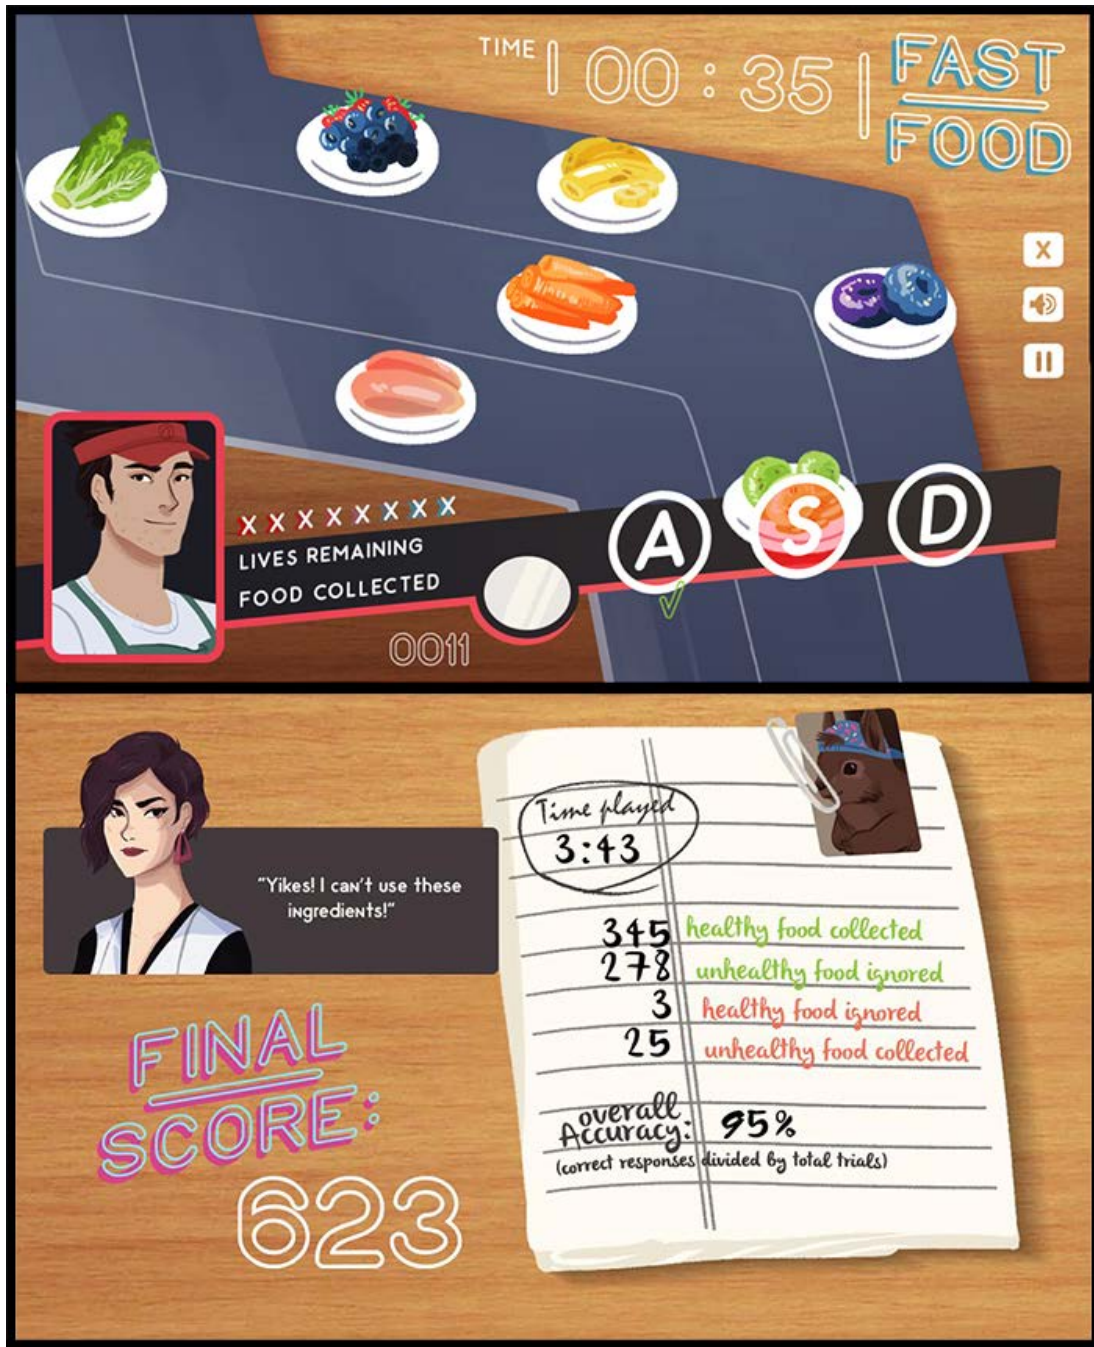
TIME | 00 : 35 | FAST FOOD

X

X X X X X X X X
LIVES REMAINING
FOOD COLLECTED
0011

A S D

Time played
3:43

345 healthy food collected
278 unhealthy food ignored
3 healthy food ignored
25 unhealthy food collected

overall Accuracy: 95%
(correct responses divided by total trials)

"Yikes! I can't use these ingredients!"

FINAL SCORE:
623